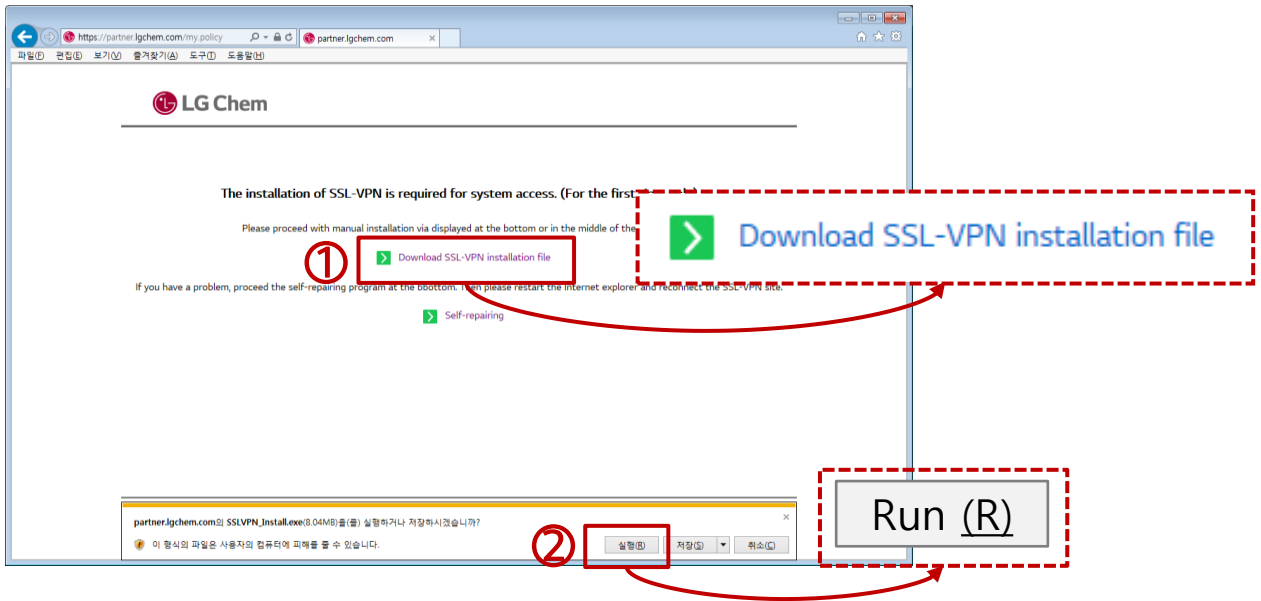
https://partner.lgchem.com/my.policy

partner.lgchem.com

파일(F) 편집(E) 보기(V) 즐겨찾기(A) 도구(T) 도움말(H)

LG Chem

The installation of SSL-VPN is required for system access. (For the first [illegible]

Please proceed with manual installation via displayed at the bottom or in the middle of the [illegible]

①

Download SSL-VPN installation file

Download SSL-VPN installation file

If you have a problem, proceed the self-repairing program at the bbottom. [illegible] please restart the internet explorer and reconnect the SSL-VPN site.

Self-repairing

partner.lgchem.com의 SSLVPN_Install.exe(8.04MB)을(를) 실행하거나 저장하시겠습니까?

이 형식의 파일은 사용자의 컴퓨터에 피해를 줄 수 있습니다.

②

실행(R) 저장(S) 취소(C)

Run (R)